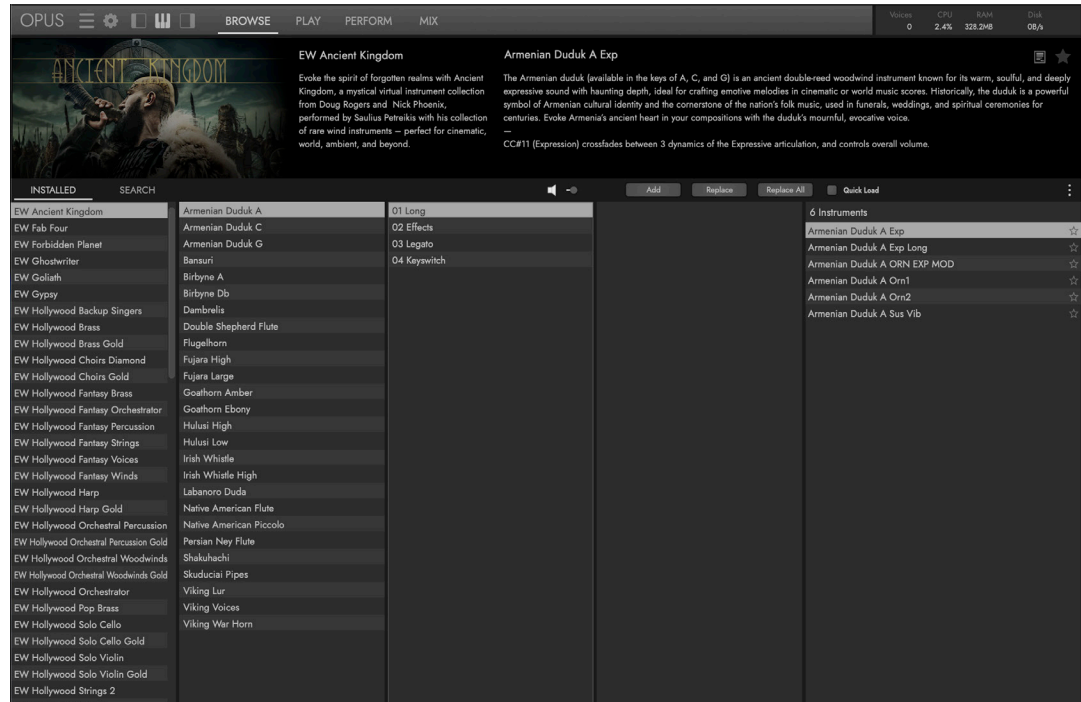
OPUS BROWSE PLAY PERFORM MIX

Voices 0 CPU 2.4% RAM 328.2MB Disk 0B/s

ANCIENT KINGDOM

EW Ancient Kingdom

Evoke the spirit of forgotten realms with Ancient Kingdom, a mystical virtual instrument collection from Doug Rogers and Nick Phoenix, performed by Saulius Petreikis with his collection of rare wind instruments — perfect for cinematic, world, ambient, and beyond.

Armenian Duduk A Exp

The Armenian duduk (available in the keys of A, C, and G) is an ancient double-reed woodwind instrument known for its warm, soulful, and deeply expressive sound with haunting depth, ideal for crafting emotive melodies in cinematic or world music scores. Historically, the duduk is a powerful symbol of Armenian cultural identity and the cornerstone of the nation's folk music, used in funerals, weddings, and spiritual ceremonies for centuries. Evoke Armenia's ancient heart in your compositions with the duduk's mournful, evocative voice.

—

CC#11 (Expression) crossfades between 3 dynamics of the Expressive articulation, and controls overall volume.

INSTALLED SEARCH

Add Replace Replace All Quick Load

EW Ancient Kingdom
EW Fab Four
EW Forbidden Planet
EW Ghostwriter
EW Goliath
EW Gypsy
EW Hollywood Backup Singers
EW Hollywood Brass
EW Hollywood Brass Gold
EW Hollywood Choirs Diamond
EW Hollywood Choirs Gold
EW Hollywood Fantasy Brass
EW Hollywood Fantasy Orchestrator
EW Hollywood Fantasy Percussion
EW Hollywood Fantasy Strings
EW Hollywood Fantasy Voices
EW Hollywood Fantasy Winds
EW Hollywood Harp
EW Hollywood Harp Gold
EW Hollywood Orchestral Percussion
EW Hollywood Orchestral Percussion Gold
EW Hollywood Orchestral Woodwinds
EW Hollywood Orchestral Woodwinds Gold
EW Hollywood Orchestrator
EW Hollywood Pop Brass
EW Hollywood Solo Cello
EW Hollywood Solo Cello Gold
EW Hollywood Solo Violin
EW Hollywood Solo Violin Gold
EW Hollywood Strings 2

Armenian Duduk A
Armenian Duduk C
Armenian Duduk G
Bansuri
Birbyne A
Birbyne Db
Dambrelis
Double Shepherd Flute
Flugelhorn
Fujara High
Fujara Large
Goathorn Amber
Goathorn Ebony
Hulusi High
Hulusi Low
Irish Whistle
Irish Whistle High
Labanoro Duda
Native American Flute
Native American Piccolo
Persian Ney Flute
Shakuhachi
Skuduciai Pipes
Viking Lur
Viking Voices
Viking War Horn

01 Long
02 Effects
03 Legato
04 Keyswitch

6 Instruments
Armenian Duduk A Exp
Armenian Duduk A Exp Long
Armenian Duduk A ORN EXP MOD
Armenian Duduk A Orn1
Armenian Duduk A Orn2
Armenian Duduk A Sus Vib